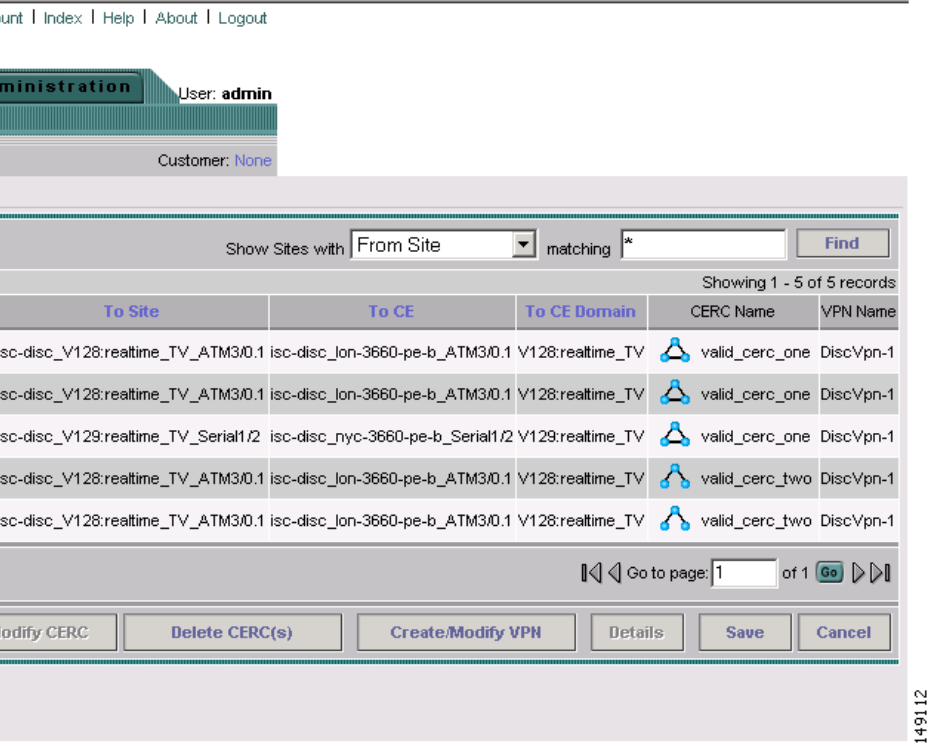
ount | Index | Help | About | Logout

ministration

User: admin

Customer: None

Show Sites with From Site matching *

Find

Showing 1 - 5 of 5 records

| To Site | To CE | To CE Domain | CERC Name | VPN Name |
|---|---|---|---|---|
| sc-disc_V128:realtime_TV_ATM3/0.1 | isc-disc_lon-3660-pe-b_ATM3/0.1 | V128:realtime_TV | valid_cerc_one | DiscVpn-1 |
| sc-disc_V128:realtime_TV_ATM3/0.1 | isc-disc_lon-3660-pe-b_ATM3/0.1 | V128:realtime_TV | valid_cerc_one | DiscVpn-1 |
| sc-disc_V129:realtime_TV_Serial1/2 | isc-disc_nyc-3660-pe-b_Serial1/2 | V129:realtime_TV | valid_cerc_one | DiscVpn-1 |
| sc-disc_V128:realtime_TV_ATM3/0.1 | isc-disc_lon-3660-pe-b_ATM3/0.1 | V128:realtime_TV | valid_cerc_two | DiscVpn-1 |
| sc-disc_V128:realtime_TV_ATM3/0.1 | isc-disc_lon-3660-pe-b_ATM3/0.1 | V128:realtime_TV | valid_cerc_two | DiscVpn-1 |

Go to page: 1 of 1 Go

odify CERC | Delete CERC(s) | Create/Modify VPN | Details | Save | Cancel

149112